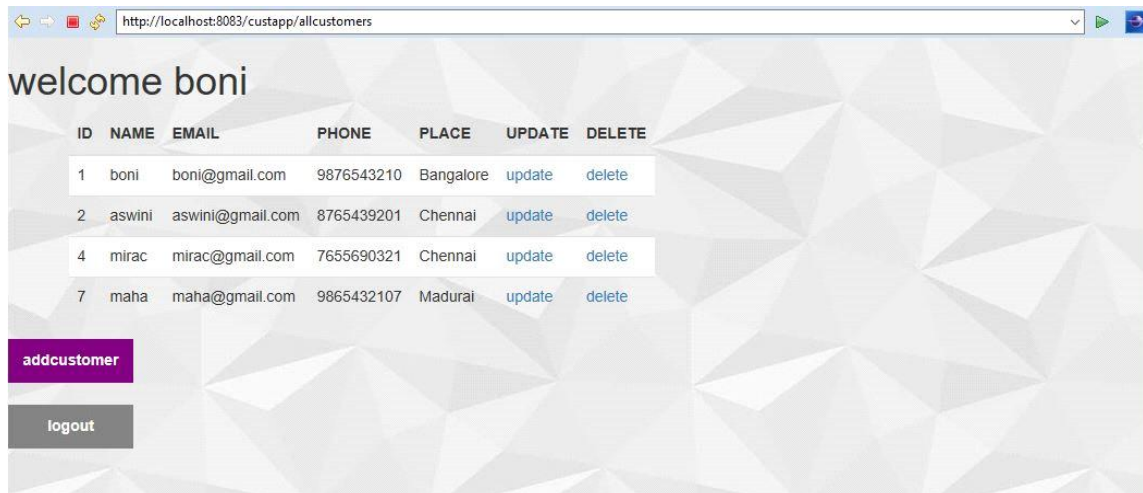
http://localhost:8083/custapp/allcustomers

welcome boni

| ID | NAME | EMAIL | PHONE | PLACE | UPDATE | DELETE |
|---|---|---|---|---|---|---|
| 1 | boni | boni@gmail.com | 9876543210 | Bangalore | update | delete |
| 2 | aswini | aswini@gmail.com | 8765439201 | Chennai | update | delete |
| 4 | mirac | mirac@gmail.com | 7655690321 | Chennai | update | delete |
| 7 | maha | maha@gmail.com | 9865432107 | Madurai | update | delete |

addcustomer

logout